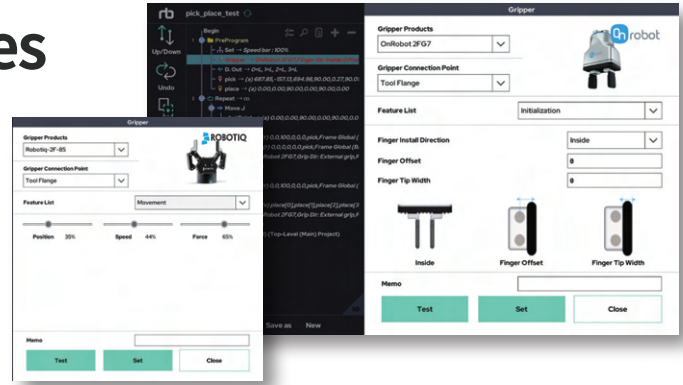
es

rb pick_place_test

Up/Down

Undo

Begin
PreProgram
Set → Speed bar : 100%
D_Out → 0=L, 1=L, 2=L, 3=L
pick → (x) 687.85, -157.13, 694.98, 90.00, 0.27, 90.0
place → (x) 0.00, 0.00, 90.00, 0.00, 90.00, 0.00
Repeat → ∞
Move J
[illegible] 0.00, 0.00, 90.00, 0.00, 90.00, 0.0
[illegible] 0,0,100,0,0,0,pick,Frame Global (
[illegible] 0,0,0,0,0,0,pick,Frame Global (
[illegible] Robot 2FG7,Grip Dir: External grip,
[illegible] 0,0,100,0,0,0,pick,Frame Global (
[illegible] place[0],place[1],place[2],place[3
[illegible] Robot 2FG7,Grip Dir: External grip,
(Top-Level (Main) Project)

Save as New

Gripper
Gripper Products
OnRobot 2FG7
Gripper Connection Point
Tool Flange
OnRobot
Feature List
Initialization
Finger Install Direction
Inside
Finger Offset
0
Finger Tip Width
0
Inside
Finger Offset
Finger Tip Width
Memo
Test
Set
Close

Gripper
Gripper Products
Robotiq-2F-85
Gripper Connection Point
Tool Flange
ROBOTIQ
Feature List
Movement
Position 35%
Speed 44%
Force 65%
Memo
Test
Set
Close